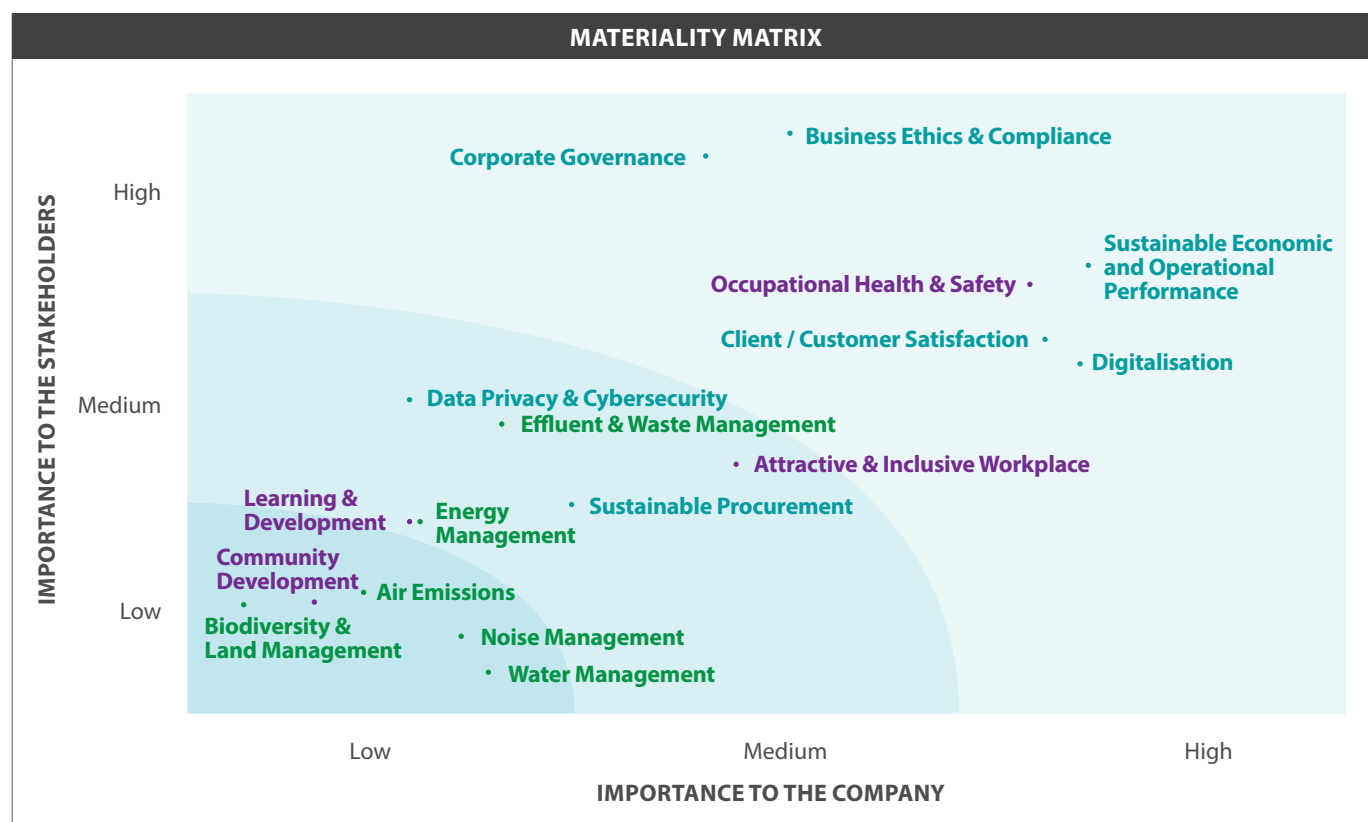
MATERIALITY MATRIX

IMPORTANCE TO THE STAKEHOLDERS

High

Medium

Low

Business Ethics & Compliance

Corporate Governance

Sustainable Economic and Operational Performance

Occupational Health & Safety

Client / Customer Satisfaction

Digitalisation

Data Privacy & Cybersecurity

Effluent & Waste Management

Attractive & Inclusive Workplace

Learning & Development

Energy Management

Sustainable Procurement

Community Development

Air Emissions

Biodiversity & Land Management

Noise Management

Water Management

Low

Medium

High

IMPORTANCE TO THE COMPANY